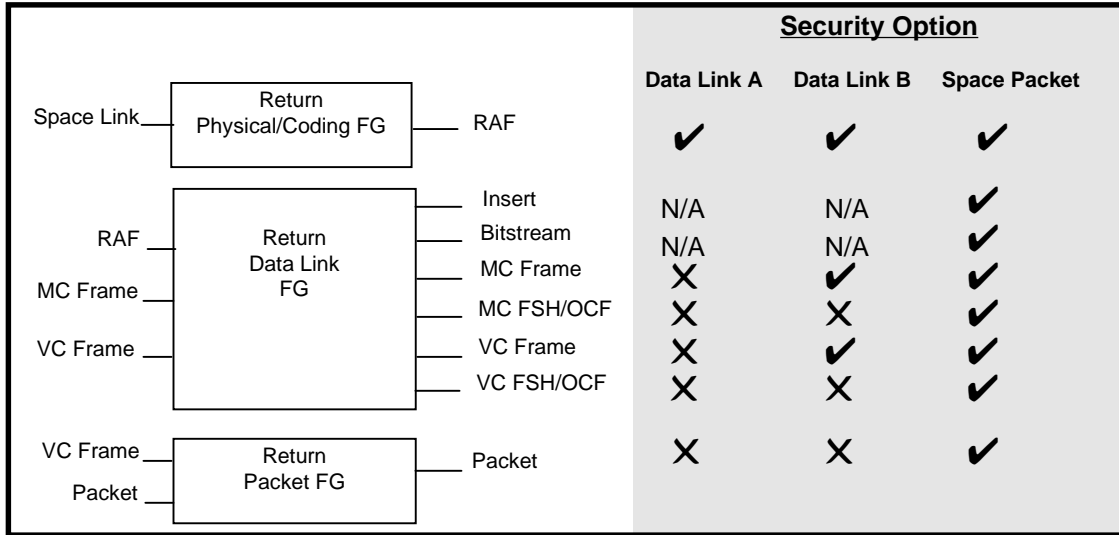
Space Link
Return Physical/Coding FG
RAF

RAF
MC Frame
VC Frame
Return Data Link FG
Insert
Bitstream
MC Frame
MC FSH/OCF
VC Frame
VC FSH/OCF

VC Frame
Packet
Return Packet FG
Packet

Security Option

| | Data Link A | Data Link B | Space Packet |
|---|---|---|---|
| RAF | ✔ | ✔ | ✔ |
| Insert | N/A | N/A | ✔ |
| Bitstream | N/A | N/A | ✔ |
| MC Frame | ✕ | ✔ | ✔ |
| MC FSH/OCF | ✕ | ✕ | ✔ |
| VC Frame | ✕ | ✔ | ✔ |
| VC FSH/OCF | ✕ | ✕ | ✔ |
| Packet | ✕ | ✕ | ✔ |